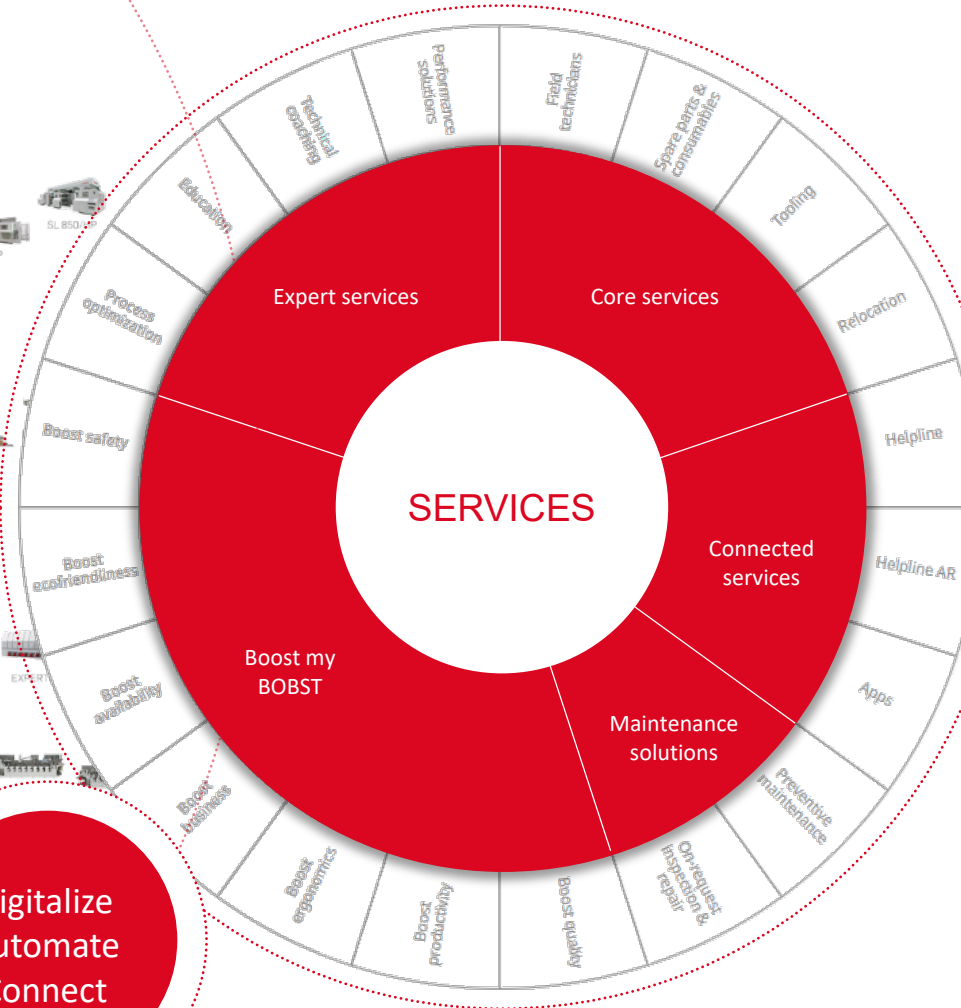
SL 850/

SERVICES

Expert services

Core services

Connected services

Maintenance solutions

Boost my BOBST

Performance solutions

Field technicians

Spare parts & consumables

Tooling

Relocation

Helpline

Helpline AR

Apps

Preventive maintenance

On-request inspection & repair

Boost quality

Boost productivity

Boost ergonomics

Boost business

Boost availability

Boost ecofriendliness

Boost safety

Process optimization

Education

Technical coaching

EXPERT

igitalize
utomate
Connect